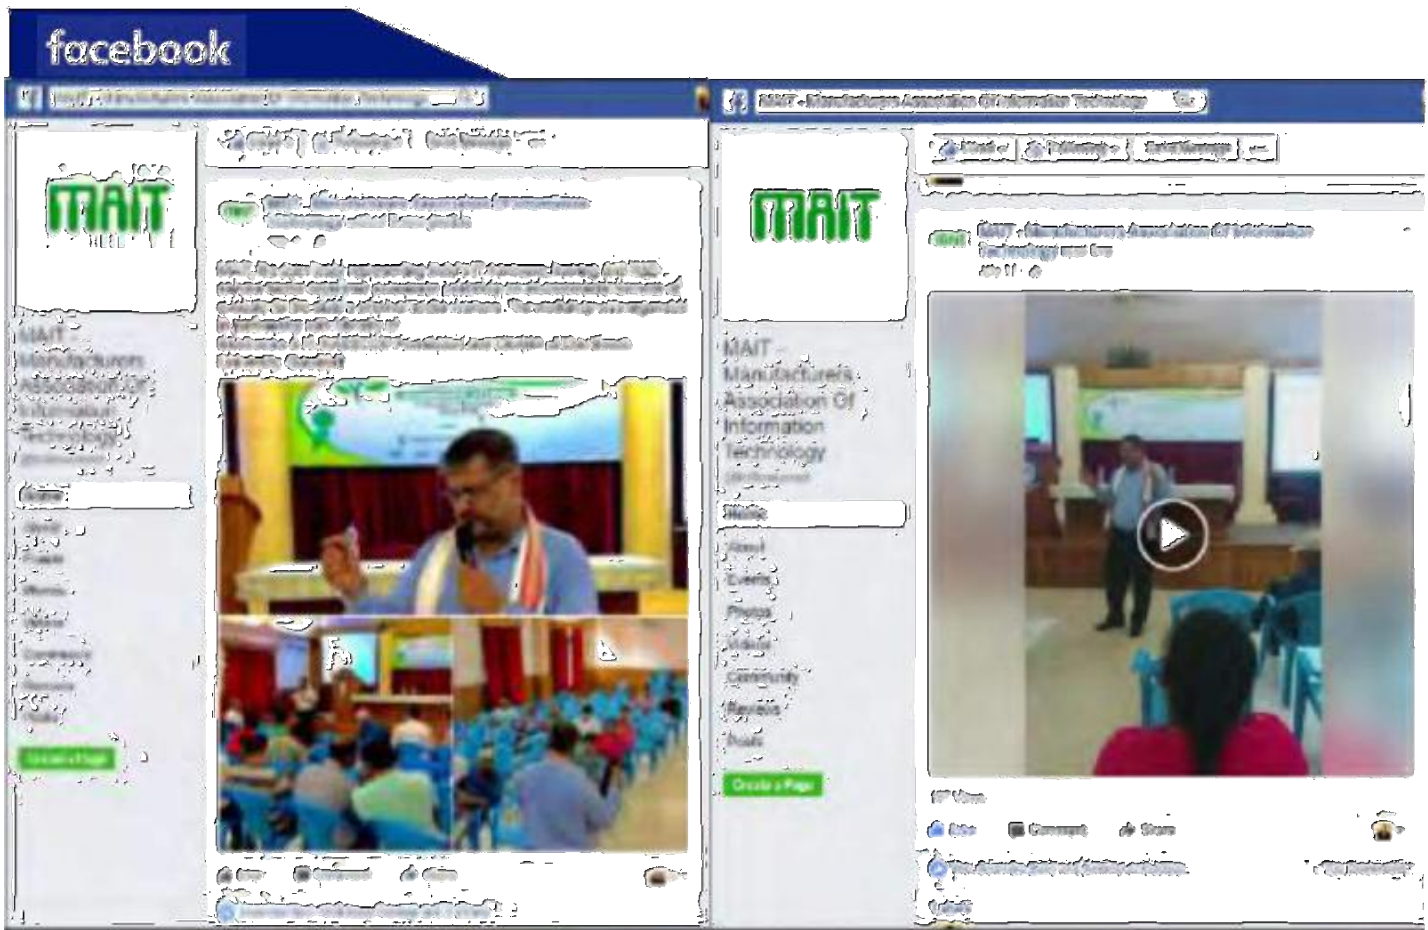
facebook

MAIT - Manufacturers Association Of Information Technology

MAIT

MAIT - Manufacturers Association Of Information Technology

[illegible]

MAIT

MAIT - Manufacturers Association Of Information Technology

Home

About

Events

Photos

Videos

Community

Reviews

Posts

Create a Page

MAIT - Manufacturers Association Of Information Technology was live.

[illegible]

Like Comment Share